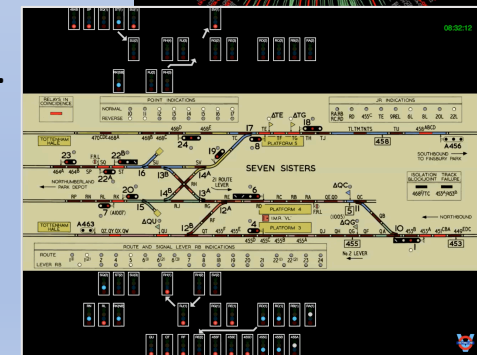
08:32:12

RELAYS IN COINCIDENCE

POINT INDICATIONS

NORMAL

REVERSE

JR INDICATIONS

TOTTENHAM HALE

SEVEN SISTERS

PLATFORM 5

PLATFORM 4

PLATFORM 3

NORTHUMBERLAND PARK DEPOT

SOUTHBOUND TO FINSBURY PARK

NORTHBOUND

ISOLATION SLOCUOINT

TRACK FAILURE

TOTTENHAM HALE

21 ROUTE LEVER

ROUTE AND SIGNAL LEVER RB INDICATIONS

ROUTE

LEVER RB

No 2 LEVER

A456

A463

458

455

453